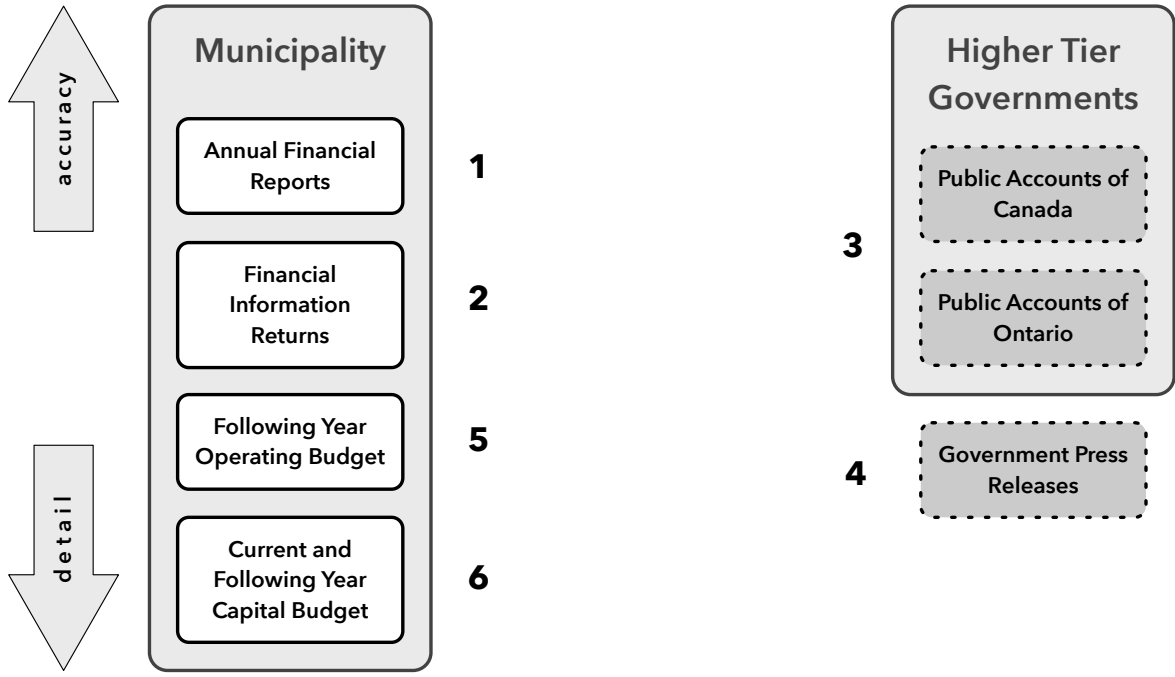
accuracy

Municipality

Annual Financial Reports

1

Financial Information Returns

2

Following Year Operating Budget

5

Current and Following Year Capital Budget

6

detail

Higher Tier Governments

3

Public Accounts of Canada

Public Accounts of Ontario

4

Government Press Releases